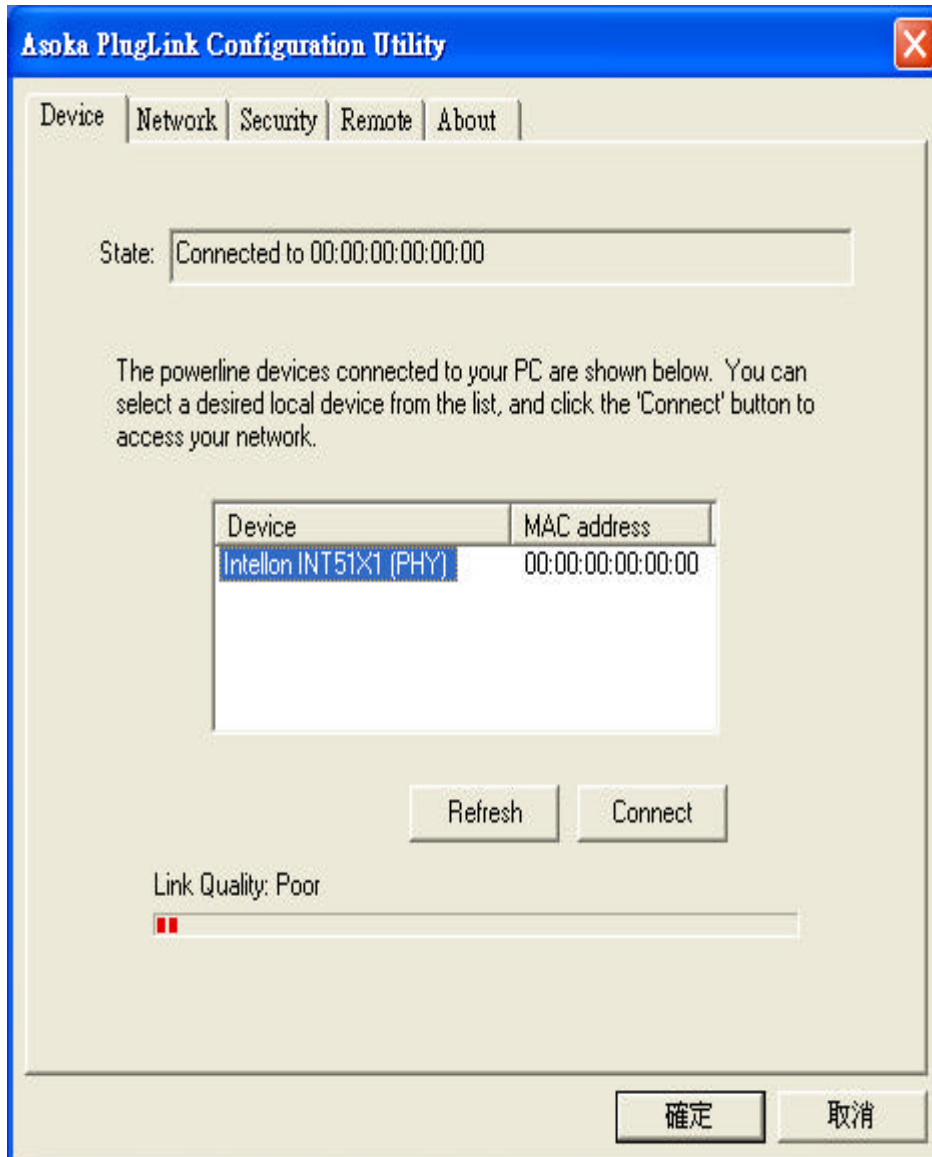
Asoka PlugLink Configuration Utility

Device | Network | Security | Remote | About

State: Connected to 00:00:00:00:00:00

The powerline devices connected to your PC are shown below. You can select a desired local device from the list, and click the 'Connect' button to access your network.

| Device | MAC address |
|---|---|
| Intellon INT51X1 (PHY) | 00:00:00:00:00:00 |

Refresh
Connect

Link Quality: Poor

確定
取消